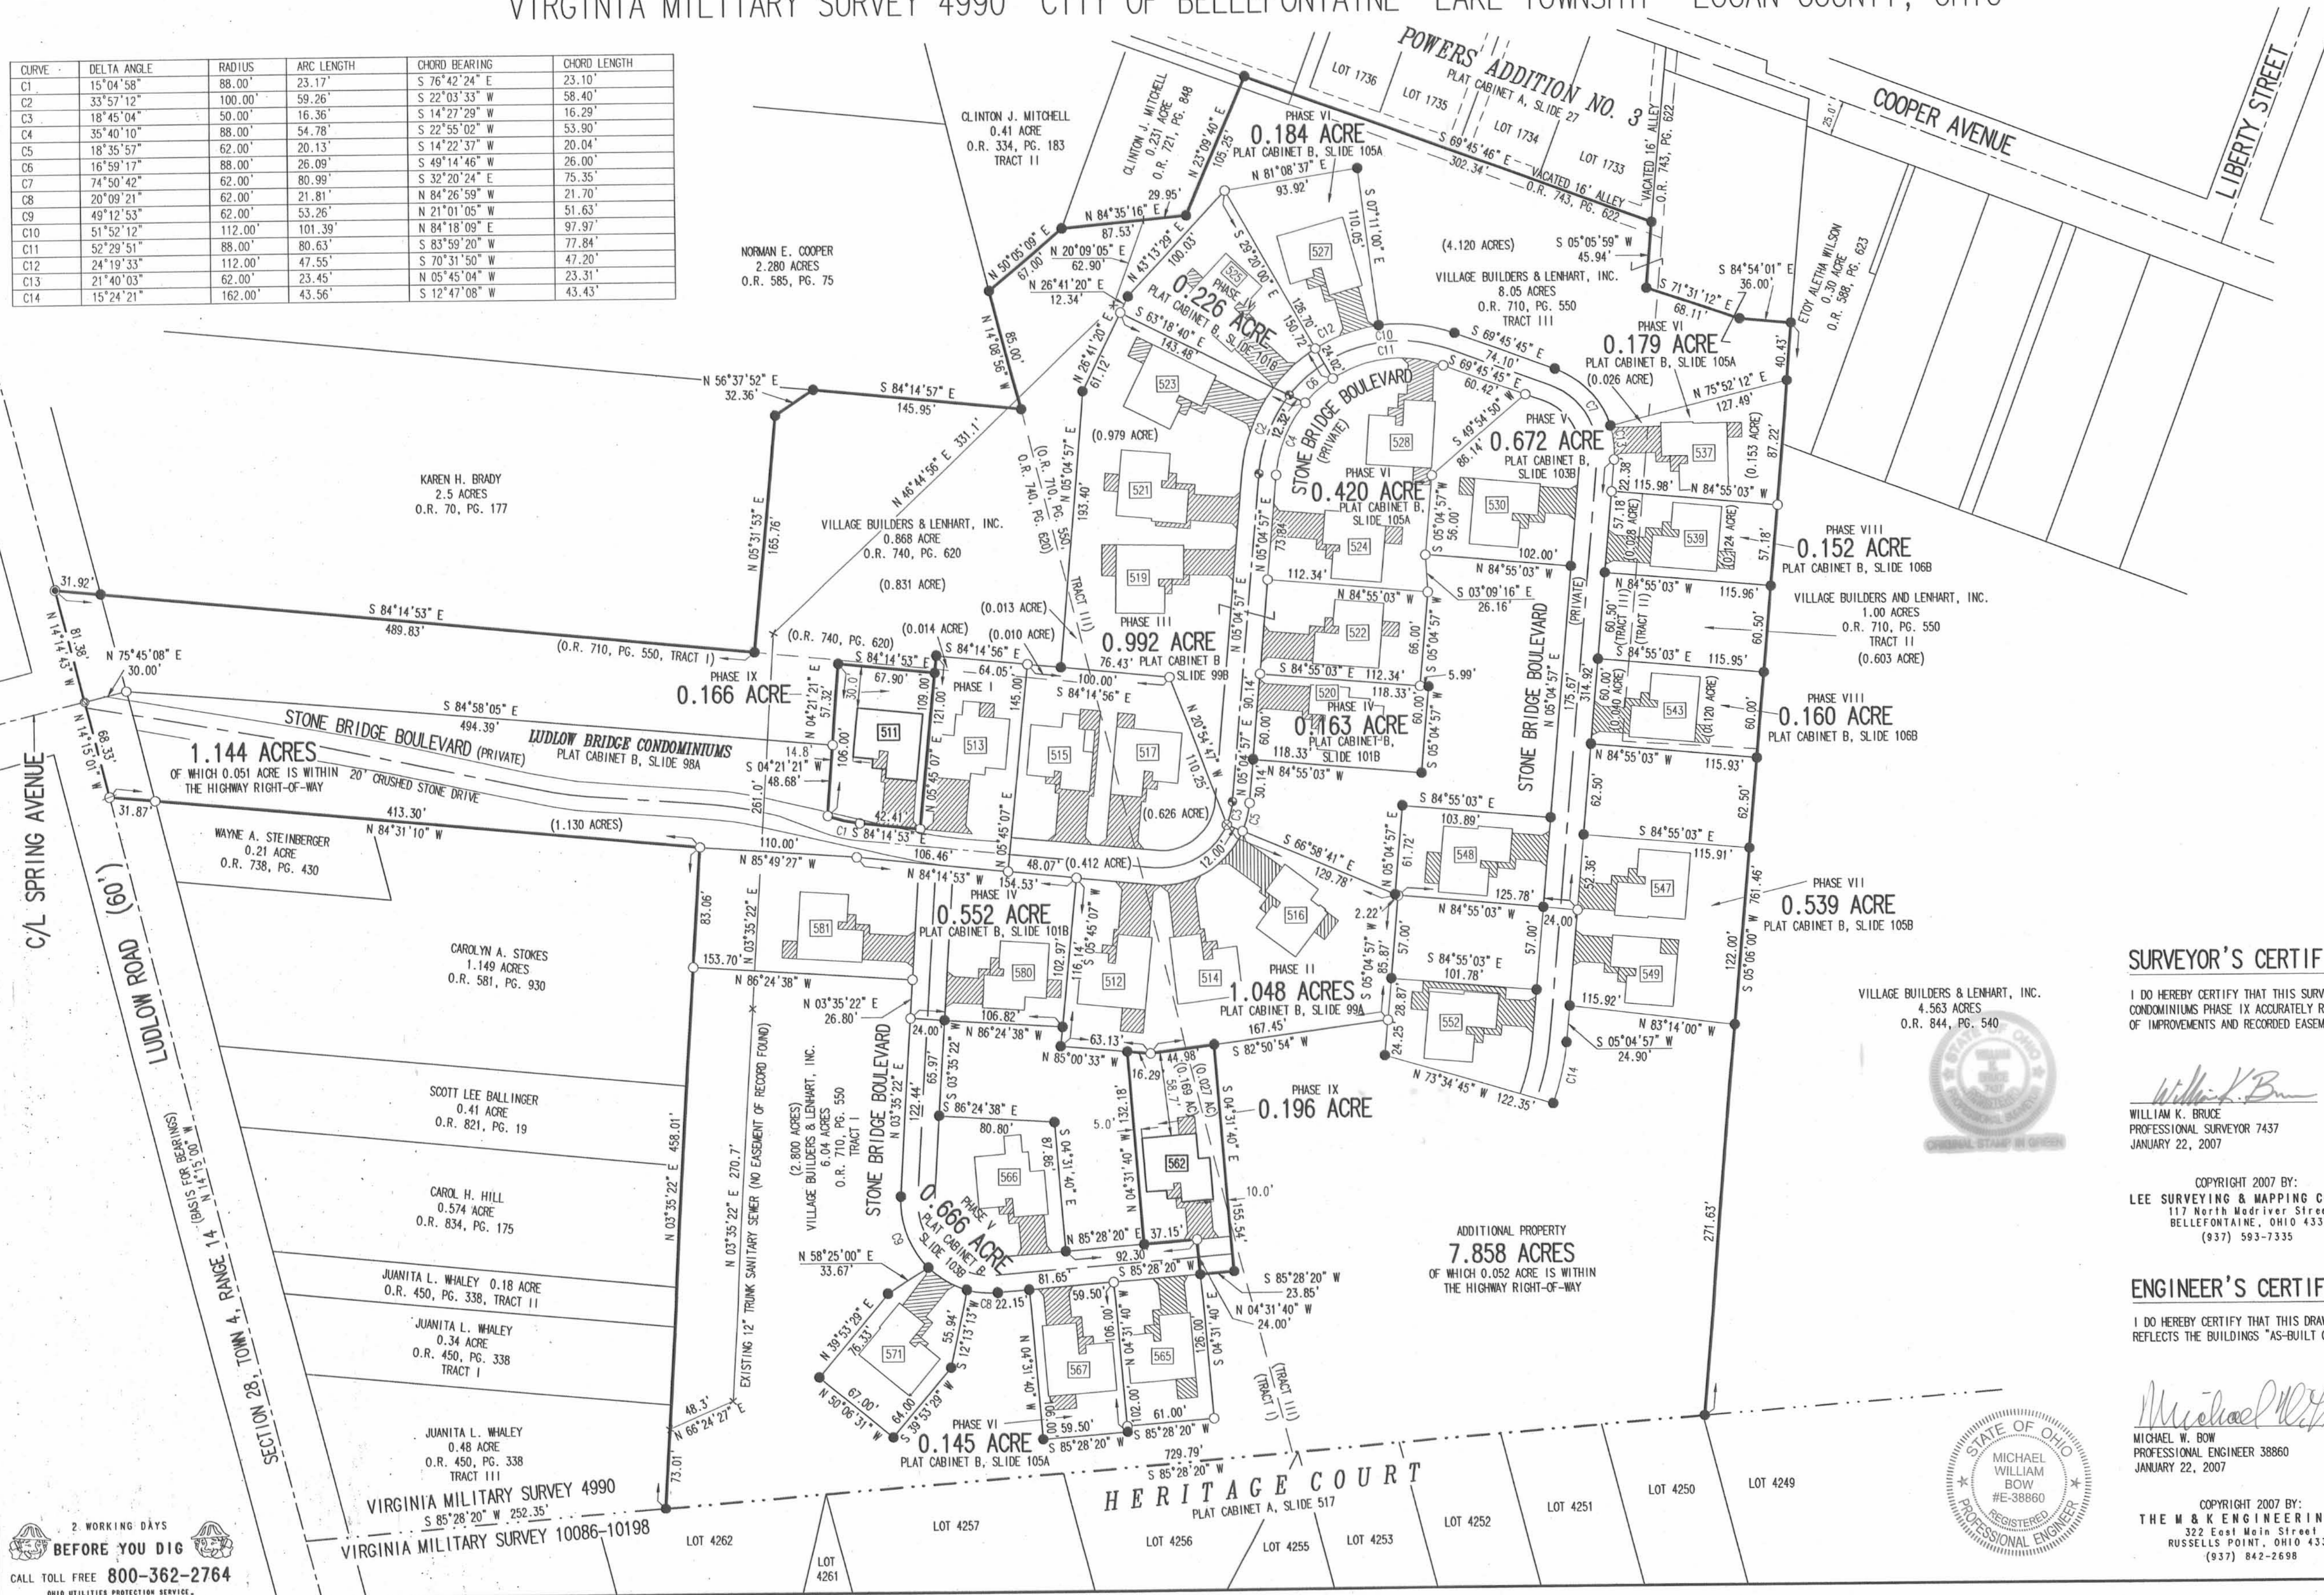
VIRGINIA MILITARY SURVEY 4990 CITY OF BELLEFONTAINE LAKE TOWNSHIP LOGAN COUNTY, OHIO

| CURVE | DELTA ANGLE | RADIUS | ARC LENGTH | CHORD BEARING | CHORD LENGTH |
|---|---|---|---|---|---|
| C1 | 15°04'58" | 88.00' | 23.17' | S 76°42'24" E | 23.10' |
| C2 | 33°57'12" | 100.00' | 59.26' | S 22°03'33" W | 58.40' |
| C3 | 18°45'04" | 50.00' | 16.36' | S 14°27'29" W | 16.29' |
| C4 | 35°40'10" | 88.00' | 54.78' | S 22°55'02" W | 53.90' |
| C5 | 18°35'57" | 62.00' | 20.13' | S 14°22'37" W | 20.04' |
| C6 | 16°59'17" | 88.00' | 26.09' | S 49°14'46" W | 26.00' |
| C7 | 74°50'42" | 62.00' | 80.99' | S 32°20'24" E | 75.35' |
| C8 | 20°09'21" | 62.00' | 21.81' | N 84°26'59" W | 21.70' |
| C9 | 49°12'53" | 62.00' | 53.26' | N 21°01'05" W | 51.63' |
| C10 | 51°52'12" | 112.00' | 101.39' | N 84°18'09" E | 97.97' |
| C11 | 52°29'51" | 88.00' | 80.63' | S 83°59'20" W | 77.84' |
| C12 | 24°19'33" | 112.00' | 47.55' | S 70°31'50" W | 47.20' |
| C13 | 21°40'03" | 62.00' | 23.45' | N 05°45'04" W | 23.31' |
| C14 | 15°24'21" | 162.00' | 43.56' | S 12°47'08" W | 43.43' |

POWERS ADDITION NO. 3
PLAT CABINET A, SLIDE 27

LOT 1736 LOT 1735 LOT 1734 LOT 1733

COOPER AVENUE

LIBERTY STREET

VACATED 16' ALLEY O.R. 743, PG. 622

VACATED 16' ALLEY O.R. 743, PG. 622

25.0'

CLINTON J. MITCHELL 0.41 ACRE O.R. 334, PG. 183 TRACT II

CLINTON J. MITCHELL 0.231 ACRE O.R. 721, PG. 848

PHASE VI 0.184 ACRE PLAT CABINET B, SLIDE 105A

S 69°45'46" E 302.34'

N 81°08'37" E 93.92'

S 07°11'00" E 110.05'

(4.120 ACRES)

S 05°05'59" W 45.94'

VILLAGE BUILDERS & LENHART, INC. 8.05 ACRES O.R. 710, PG. 550 TRACT III

S 84°54'01" E 36.00'

S 71°31'12" E 68.11'

ETOY ALETHA WILSON 0.30 ACRE O.R. 588, PG. 623

PHASE VI 0.179 ACRE PLAT CABINET B, SLIDE 105A (0.026 ACRE)

N 75°52'12" E 127.49'

NORMAN E. COOPER 2.280 ACRES O.R. 585, PG. 75

N 50°05'09" E 67.00'

N 23°09'40" E 105.25'

29.95'

N 84°35'16" E 87.53'

N 43°13'29" E 100.03'

N 20°09'05" E 62.90'

N 26°41'20" E 12.34'

N 14°08'56" W 85.00'

0.226 ACRE PHASE V PLAT CABINET B, SLIDE 101B

S 63°18'40" E 143.48'

S 29°20'00" E 126.70' 150.72'

C12 C10 C11 C6 C4 C2 C7

S 69°45'45" E 74.10'

S 69°45'45" E 60.42'

N 56°37'52" E 32.36'

S 84°14'57" E 145.95'

N 46°44'56" E 331.1'

N 26°41'20" E 61.12

(0.979 ACRE)

(O.R. 740, PG. 620)

(O.R. 710, PG. 550)

N 05°04'57" E 193.40'

TRACT III

STONE BRIDGE BOULEVARD (PRIVATE)

PHASE VI 0.420 ACRE PLAT CABINET B, SLIDE 105A

S 49°54'50" W 86.14'

PHASE V 0.672 ACRE PLAT CABINET B, SLIDE 103B

N 84°55'03" W 115.98' 22.38'

(0.153 ACRE) 87.22'

KAREN H. BRADY 2.5 ACRES O.R. 70, PG. 177

VILLAGE BUILDERS & LENHART, INC. 0.868 ACRE O.R. 740, PG. 620

(0.831 ACRE)

N 05°31'53" E 165.76'

S 05°04'57" W 56.00'

102.00'

N 84°55'03" W

S 03°09'16" E 26.16'

PHASE VIII 0.152 ACRE PLAT CABINET B, SLIDE 106B

57.18' (0.028 ACRE) (0.124 ACRE) 57.18'

N 84°55'03" W 115.96'

VILLAGE BUILDERS AND LENHART, INC. 1.00 ACRES O.R. 710, PG. 550 TRACT II (0.603 ACRE)

31.92'

S 84°14'53" E 489.83'

(O.R. 710, PG. 550, TRACT I)

(O.R. 740, PG. 620)

(0.013 ACRE) (0.014 ACRE) (0.010 ACRE)

S 84°14'53" E

S 84°14'56" E 64.05'

PHASE III 0.992 ACRE PLAT CABINET B SLIDE 99B

76.43'

100.00'

S 84°14'56" E

112.34'

N 84°55'03" W

66.00'

S 84°55'03" E 112.34'

118.33'

5.99'

60.50' (TRACT II) (TRACT I)

84°55'03" E 115.95'

60.50'

N 14°14'43" W 81.38'

N 75°45'08" E 30.00'

PHASE IX 0.166 ACRE

67.90'

30.0'

N 04°21'21" E 57.32

109.00'

121.00'

145.00'

PHASE I

STONE BRIDGE BOULEVARD (PRIVATE)

S 84°58'05" E 494.39'

LUDLOW BRIDGE CONDOMINIUMS PLAT CABINET B, SLIDE 98A

1.144 ACRES OF WHICH 0.051 ACRE IS WITHIN THE HIGHWAY RIGHT-OF-WAY

20' CRUSHED STONE DRIVE

14.8'

S 04°21'21" W 48.68'

106.00'

N 05°45'07" E

N 20°54'47" W 110.25'

90.14

PHASE IV 0.163 ACRE PLAT CABINET B, SLIDE 101B

118.33'

S 84°55'03" W

60.00'

S 05°04'57" W

N 05°04'57" E

STONE BRIDGE BOULEVARD

N 05°04'57" E 314.92' 175.67'

(PRIVATE)

60.00' (0.040 ACRE) (0.120 ACRE) 60.00'

PHASE VIII 0.160 ACRE PLAT CABINET B, SLIDE 106B

N 84°55'03" W 115.93'

N 14°15'01" W 68.33'

31.87'

413.30'

N 84°31'10" W

(1.130 ACRES)

WAYNE A. STEINBERGER 0.21 ACRE O.R. 738, PG. 430

261.0'

42.41'

C1 S 84°14'53" E

110.00'

N 85°49'27" W

106.46'

48.07' (0.412 ACRE)

N 84°14'53" W 154.53'

N 05°45'07" E

(0.626 ACRE)

12.00'

C3 C5

S 66°58'41" E 129.78'

S 84°55'03" E 103.89'

N 05°04'57" E 61.72'

125.78'

N 84°55'03" W

2.22'

S 84°55'03" E 115.91'

52.36'

24.00'

PHASE VII 0.539 ACRE PLAT CABINET B, SLIDE 105B

N 05°06'00" W 761.46'

122.00'

62.50' 62.50'

SURVEYOR'S CERTIF

I DO HEREBY CERTIFY THAT THIS SURV CONDOMINIUMS PHASE IX ACCURATELY R OF IMPROVEMENTS AND RECORDED EASEM

William K. Bruce

WILLIAM K. BRUCE PROFESSIONAL SURVEYOR 7437 JANUARY 22, 2007

COPYRIGHT 2007 BY:
LEE SURVEYING & MAPPING C
117 North Madriver Stree
BELLEFONTAINE, OHIO 433
(937) 593-7335

C/L SPRING AVENUE

LUDLOW ROAD (60')

CAROLYN A. STOKES 1.149 ACRES O.R. 581, PG. 930

83.06'

N 03°35'22" E

153.70'

N 86°24'38" W

PHASE IV 0.552 ACRE PLAT CABINET B, SLIDE 101B

102.97'

116.14'

S 05°45'07" W

N 03°35'22" E 26.80'

24.00'

106.82'

N 86°24'38" W

63.13'

N 85°00'33" W

PHASE II 1.048 ACRES PLAT CABINET B, SLIDE 99A

167.45'

S 82°50'54" W

44.98'

16.29'

(0.169 AC) (0.027 AC)

S 05°04'57" W 85.87'

57.00'

57.00'

S 84°55'03" E 101.78'

28.87'

24.25

N 73°34'45" W 122.35'

C14

115.92'

N 83°14'00" W

S 05°04'57" W 24.90'

VILLAGE BUILDERS & LENHART, INC. 4.563 ACRES O.R. 844, PG. 540

SCOTT LEE BALLINGER 0.41 ACRE O.R. 821, PG. 19

(NO EASEMENT OF RECORD FOUND)

(2.800 ACRES) VILLAGE BUILDERS & LENHART, INC. 6.04 ACRES O.R. 710, PG. 550 TRACT I

STONE BRIDGE BOULEVARD

N 03°35'22" E 122.44'

65.97'

S 03°35'22" W

S 86°24'38" E 80.80'

87.86'

S 04°31'40" E

5.0'

N 04°31'40" W 132.18'

PHASE IX 0.196 ACRE

S 04°31'40" E

10.0'

155.54'

CAROL H. HILL 0.574 ACRE O.R. 834, PG. 175

(BASIS FOR BEARINGS) N 14°15'00" W

458.01'

N 03°35'22" E

N 03°35'22" E 270.7'

EXISTING 12" TRUNK SANITARY SEWER

0.666 ACRE PHASE V PLAT CABINET B, SLIDE 103B

N 85°28'20" E 37.15'

92.30'

S 85°28'20" W

ADDITIONAL PROPERTY 7.858 ACRES OF WHICH 0.052 ACRE IS WITHIN THE HIGHWAY RIGHT-OF-WAY

271.63'

JUANITA L. WHALEY 0.18 ACRE O.R. 450, PG. 338, TRACT II

N 58°25'00" E 33.67'

C9

81.65'

59.50'

C8 22.15'

S 85°28'20" W 23.85'

N 04°31'40" W 24.00'

ENGINEER'S CERTIF

I DO HEREBY CERTIFY THAT THIS DRAV REFLECTS THE BUILDINGS "AS-BUILT C

JUANITA L. WHALEY 0.34 ACRE O.R. 450, PG. 338 TRACT I

SECTION 28, TOWN 4, RANGE 14

N 39°53'29" E 76.33'

55.94'

S 12°13'13" W

N 04°31'40" W

106.00'

N 04°31'40" W

126.00'

S 04°31'40" E

(TRACT III) (TRACT I)

N 50°06'31" W 67.00'

64.00'

S 39°53'29" W

PHASE VI 0.145 ACRE PLAT CABINET B, SLIDE 105A

59.50'

S 85°28'20" W

102.00'

61.00'

S 85°28'20" W

729.79'

S 85°28'20" W

Michael W. Bow

MICHAEL W. BOW PROFESSIONAL ENGINEER 38860 JANUARY 22, 2007

STATE OF OHIO MICHAEL WILLIAM BOW #E-38860 REGISTERED PROFESSIONAL ENGINEER

STATE OF OHIO WILLIAM K. BRUCE PROFESSIONAL SURVEYOR ORIGINAL STAMP IN GREEN

COPYRIGHT 2007 BY:
THE M & K ENGINEERIN
322 East Main Street
RUSSELLS POINT, OHIO 43
(937) 842-2698

JUANITA L. WHALEY 0.48 ACRE O.R. 450, PG. 338 TRACT III

48.3'

N 66°24'27" E

73.01'

VIRGINIA MILITARY SURVEY 4990

S 85°28'20" W 252.35'

VIRGINIA MILITARY SURVEY 10086-10198

HERITAGE COURT PLAT CABINET A, SLIDE 517

LOT 4262 LOT 4261 LOT 4257 LOT 4256 LOT 4255 LOT 4253 LOT 4252 LOT 4251 LOT 4250 LOT 4249

511 513 515 517 519 521 523 524 525 527 528 530 537 539 543 547 548 549 552 562 565 566 567 571 580 581 512 514 516 520 522

2 WORKING DAYS BEFORE YOU DIG
CALL TOLL FREE 800-362-2764
OHIO UTILITIES PROTECTION SERVICE